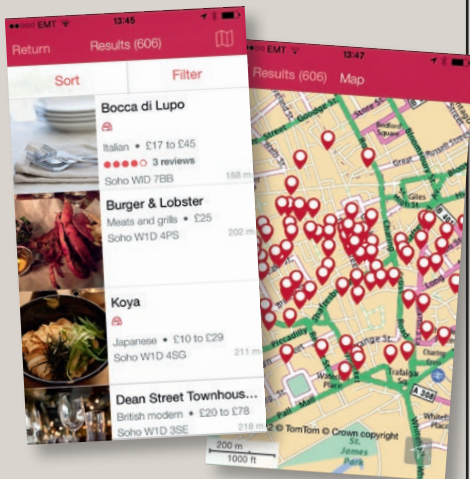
EMT 13:45
Return Results (606)
Sort Filter
Bocca di Lupo
Italian • £17 to £45
3 reviews
Soho WID 7BB 188 m
Burger & Lobster
Meats and grills • £25
Soho W1D 4PS 202 m
Koya
Japanese • £10 to £29
Soho W1D 4SG 211 m
Dean Street Townhous...
British modern • £20 to £78
Soho W1D 3SE 212 m

EMT 13:47
Results (606) Map
Piccadilly
Trafalgar Sq
200 m
1000 ft
© TomTom © Crown copyright
St. James Park